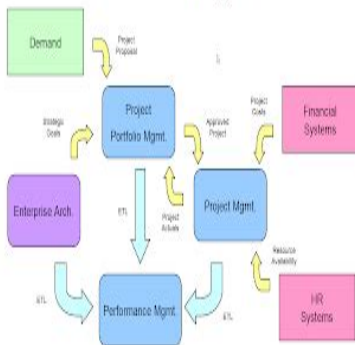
Demand

Project Proposal

Strategic Goals

Project Portfolio Mgmt.

Approved Project

Project Costs

Financial Systems

Enterprise Arch.

ETL

Project Actuals

Project Mgmt.

Resource Availability

ETL

Performance Mgmt.

ETL

HR Systems